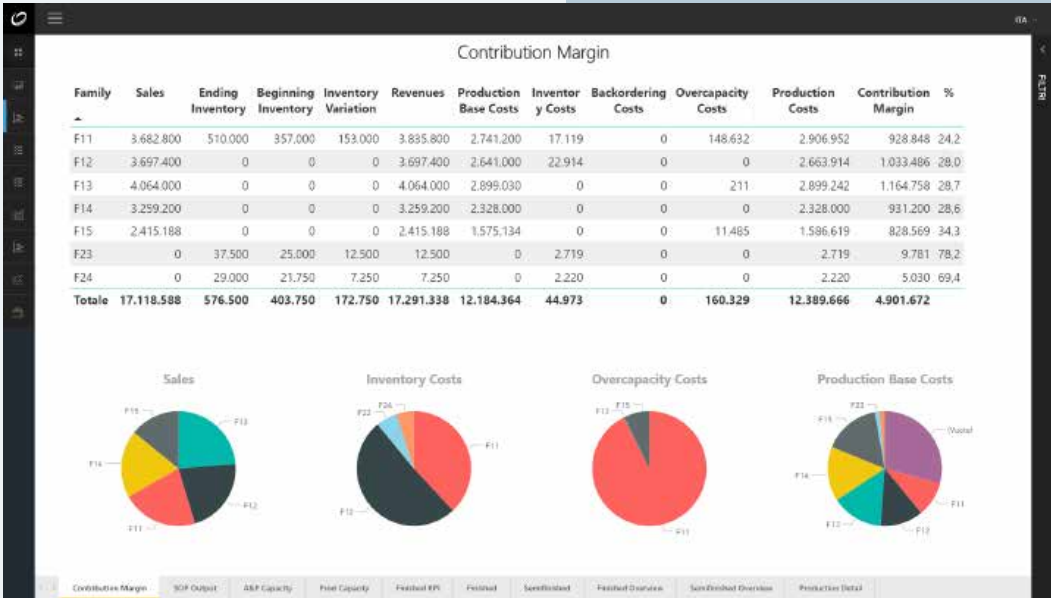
ITA

FILTRI

Contribution Margin

| Family | Sales | Ending Inventory | Beginning Inventory | Inventory Variation | Revenues | Production Base Costs | Inventory Costs | Backordering Costs | Overcapacity Costs | Production Costs | Contribution Margin | % |
|---|---|---|---|---|---|---|---|---|---|---|---|---|
| F11 | 3.682.800 | 510.000 | 357.000 | 153.000 | 3.835.800 | 2.741.200 | 17.119 | 0 | 148.632 | 2.906.952 | 928.848 | 24,2 |
| F12 | 3.697.400 | 0 | 0 | 0 | 3.697.400 | 2.641.000 | 22.914 | 0 | 0 | 2.663.914 | 1.033.486 | 28,0 |
| F13 | 4.064.000 | 0 | 0 | 0 | 4.064.000 | 2.899.030 | 0 | 0 | 211 | 2.899.242 | 1.164.758 | 28,7 |
| F14 | 3.259.200 | 0 | 0 | 0 | 3.259.200 | 2.328.000 | 0 | 0 | 0 | 2.328.000 | 931.200 | 28,6 |
| F15 | 2.415.188 | 0 | 0 | 0 | 2.415.188 | 1.575.134 | 0 | 0 | 11.485 | 1.586.619 | 828.569 | 34,3 |
| F23 | 0 | 37.500 | 25.000 | 12.500 | 12.500 | 0 | 2.719 | 0 | 0 | 2.719 | 9.781 | 78,2 |
| F24 | 0 | 29.000 | 21.750 | 7.250 | 7.250 | 0 | 2.220 | 0 | 0 | 2.220 | 5.030 | 69,4 |
| Totale | 17.118.588 | 576.500 | 403.750 | 172.750 | 17.291.338 | 12.184.364 | 44.973 | 0 | 160.329 | 12.389.666 | 4.901.672 | |

Sales
F15 F13 F14 F12 F11

Inventory Costs
F24 F23 F11 F12

Overcapacity Costs
F15 F13 F11

Production Base Costs
F23 F15 (blank) F14 F11 F13 F12

Contribution Margin | SOP Output | A&P Capacity | Final Capacity | Finished KPI | Finished | Semifinished | Finished Overview | Semifinished Overview | Production Detail